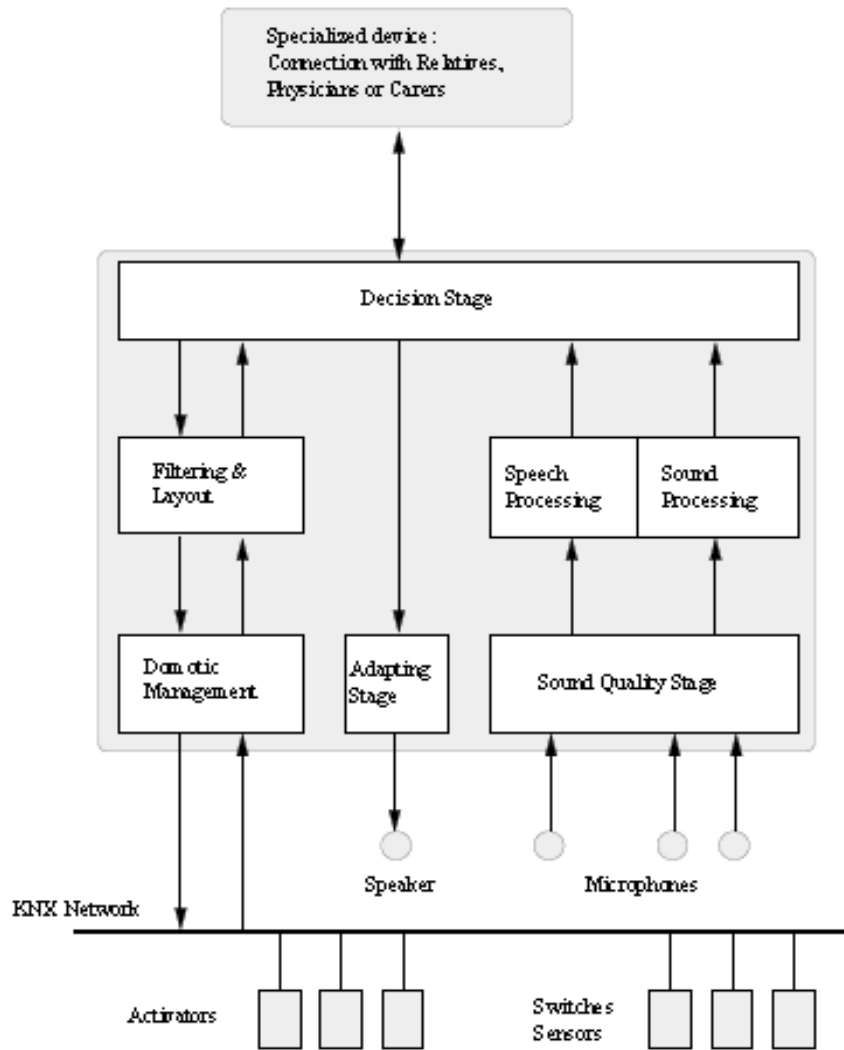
Specialized device : Connection with Relatives, Physicians or Carers

Decision Stage

Filtering & Layout

Speech Processing

Sound Processing

Domotic Management

Adapting Stage

Sound Quality Stage

Speaker

Microphones

KNX Network

Activators

Switches Sensors